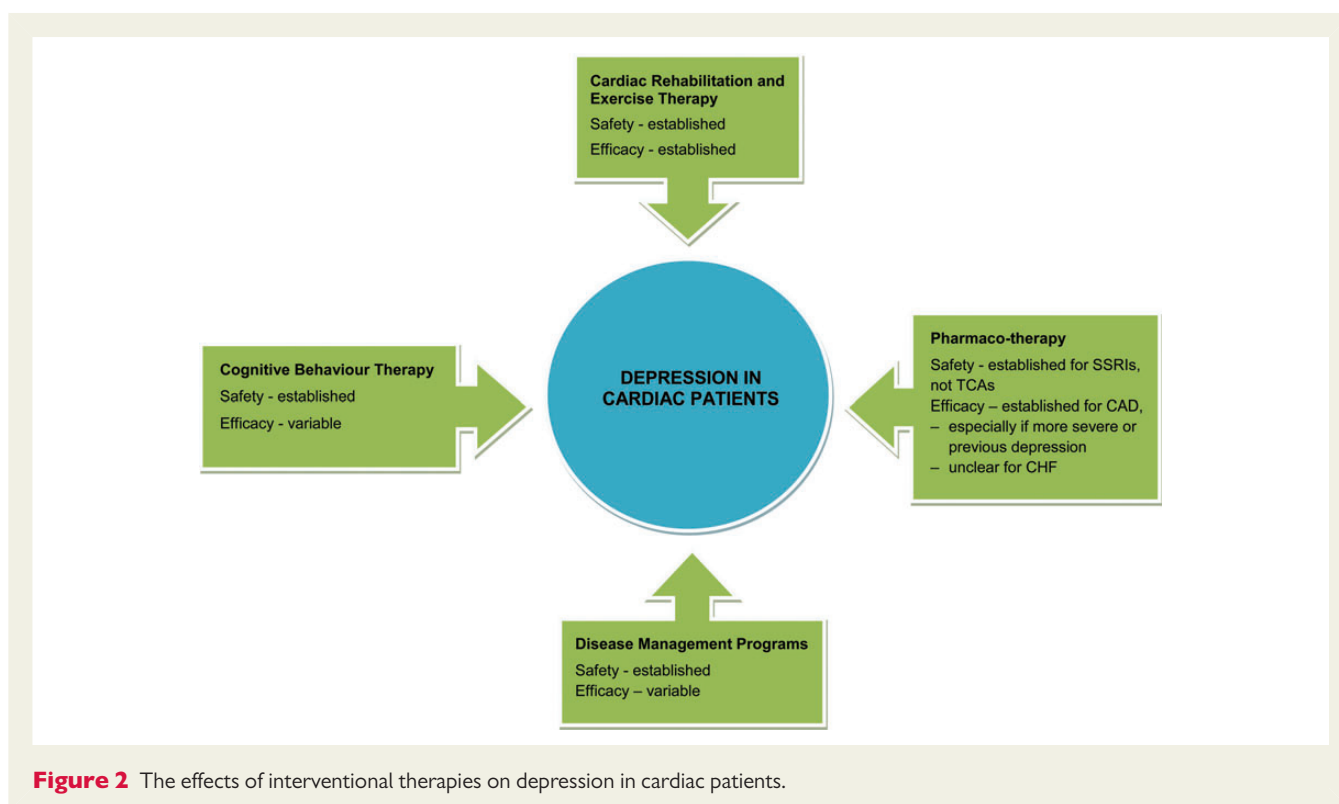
Cardiac Rehabilitation and Exercise Therapy
Safety - established
Efficacy - established

Cognitive Behaviour Therapy
Safety - established
Efficacy - variable

DEPRESSION IN CARDIAC PATIENTS

Pharmaco-therapy
Safety - established for SSRIs, not TCAs
Efficacy – established for CAD,
– especially if more severe or previous depression
– unclear for CHF

Disease Management Programs
Safety - established
Efficacy – variable

Figure 2 The effects of interventional therapies on depression in cardiac patients.